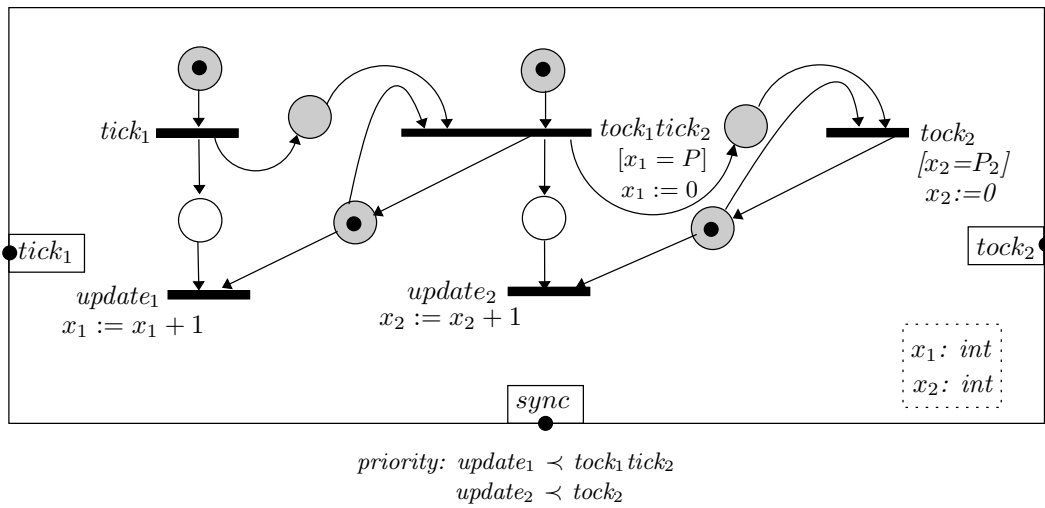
$tick_1$

$tock_1 tick_2$
$[x_1 = P]$
$x_1 := 0$

$tock_2$
$[x_2 = P_2]$
$x_2 := 0$

$tick_1$

$tock_2$

$update_1$
$x_1 := x_1 + 1$

$update_2$
$x_2 := x_2 + 1$

$x_1$: $int$
$x_2$: $int$

$sync$

priority: $update_1 \prec tock_1 tick_2$
$update_2 \prec tock_2$